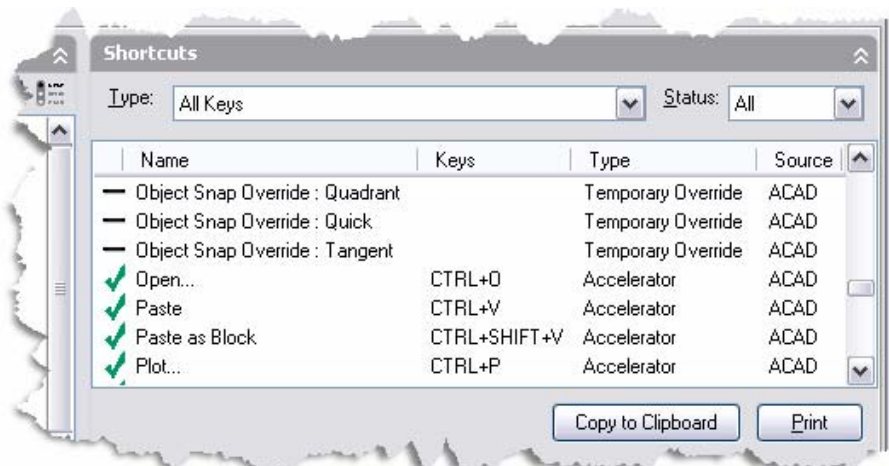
Shortcuts

Type: All Keys

Status: All

| Name | Keys | Type | Source |
|---|---|---|---|
| Object Snap Override : Quadrant | | Temporary Override | ACAD |
| Object Snap Override : Quick | | Temporary Override | ACAD |
| Object Snap Override : Tangent | | Temporary Override | ACAD |
| Open... | CTRL+O | Accelerator | ACAD |
| Paste | CTRL+V | Accelerator | ACAD |
| Paste as Block | CTRL+SHIFT+V | Accelerator | ACAD |
| Plot... | CTRL+P | Accelerator | ACAD |

Copy to Clipboard

Print